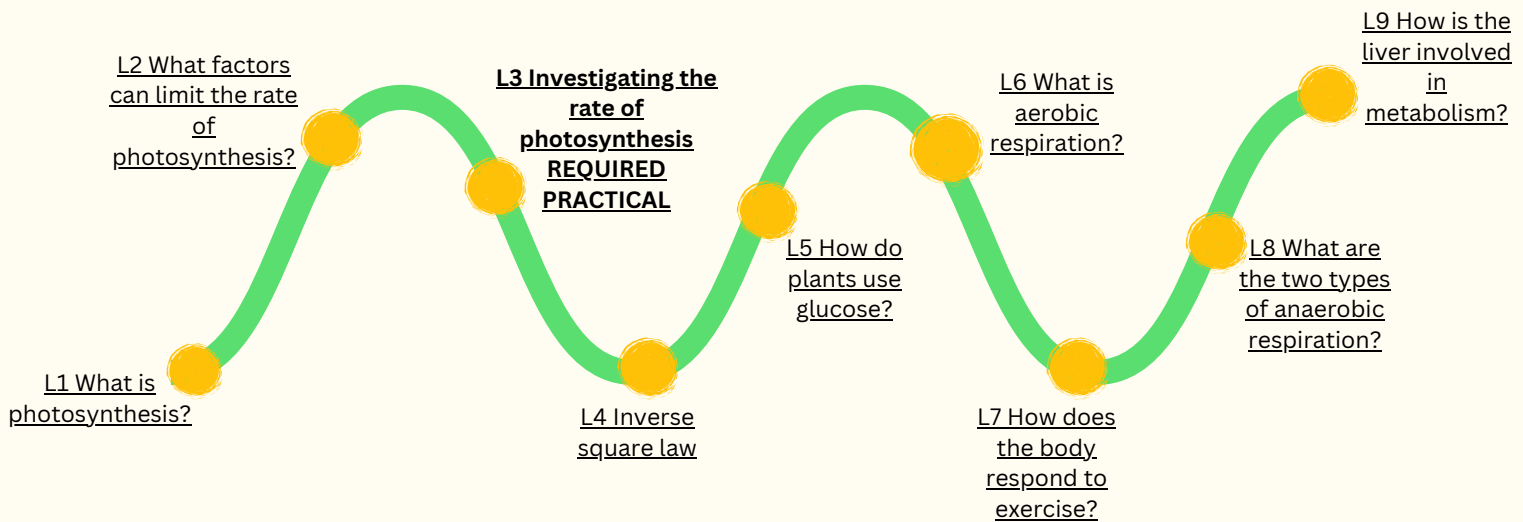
L1 What is photosynthesis?

L2 What factors can limit the rate of photosynthesis?

L3 Investigating the rate of photosynthesis REQUIRED PRACTICAL

L4 Inverse square law

L5 How do plants use glucose?

L6 What is aerobic respiration?

L7 How does the body respond to exercise?

L8 What are the two types of anaerobic respiration?

L9 How is the liver involved in metabolism?